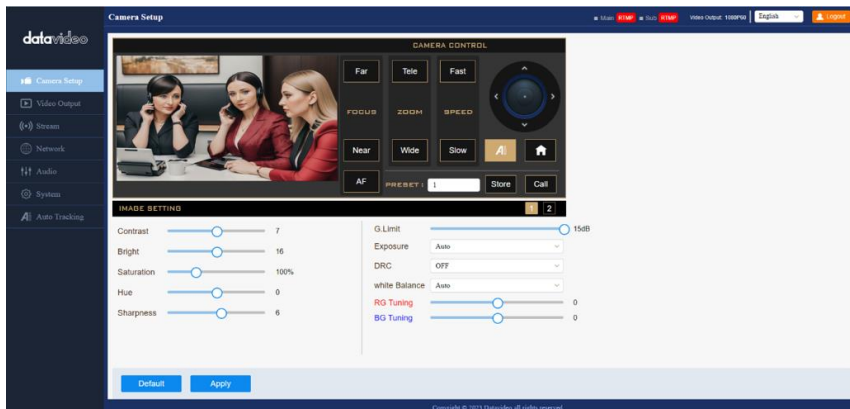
datavideo

Camera Setup

Video Output

Stream

Network

Audio

System

Auto Tracking

Camera Setup

Main RTMP Sub RTMP Video Output: 1080P50 English Logout

CAMERA CONTROL

Far Tele Fast

FOCUS ZOOM SPEED

Near Wide Slow

AF PRESET: 1 Store Call

IMAGE SETTING 1 2

Contrast 7

Bright 16

Saturation 100%

Hue 0

Sharpness 6

G.Limit 15dB

Exposure Auto

DRC OFF

white Balance Auto

RG Tuning 0

BG Tuning 0

Default Apply

Copyright © 2023 Datavideo all rights reserved